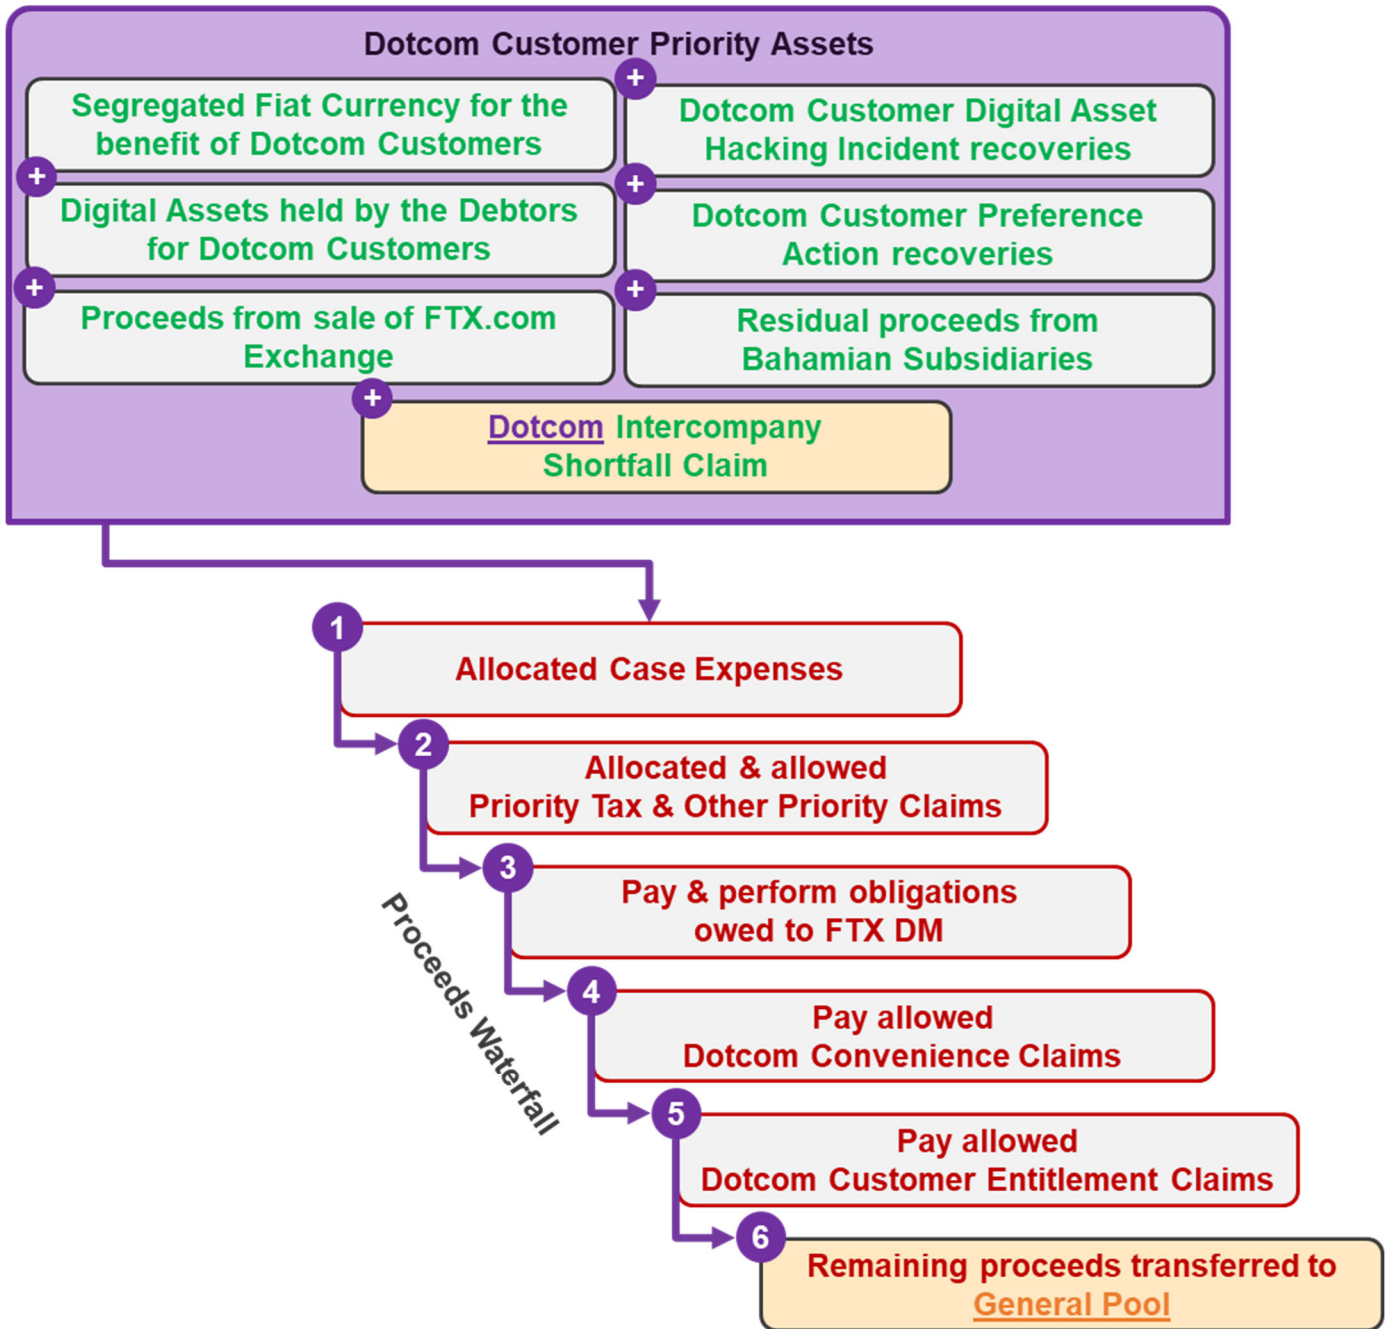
Dotcom Customer Priority Assets

Segregated Fiat Currency for the benefit of Dotcom Customers

+

Dotcom Customer Digital Asset Hacking Incident recoveries

+

Digital Assets held by the Debtors for Dotcom Customers

+

Dotcom Customer Preference Action recoveries

+

Proceeds from sale of FTX.com Exchange

+

Residual proceeds from Bahamian Subsidiaries

+

Dotcom Intercompany Shortfall Claim

Proceeds Waterfall

1 Allocated Case Expenses

2 Allocated & allowed Priority Tax & Other Priority Claims

3 Pay & perform obligations owed to FTX DM

4 Pay allowed Dotcom Convenience Claims

5 Pay allowed Dotcom Customer Entitlement Claims

6 Remaining proceeds transferred to General Pool